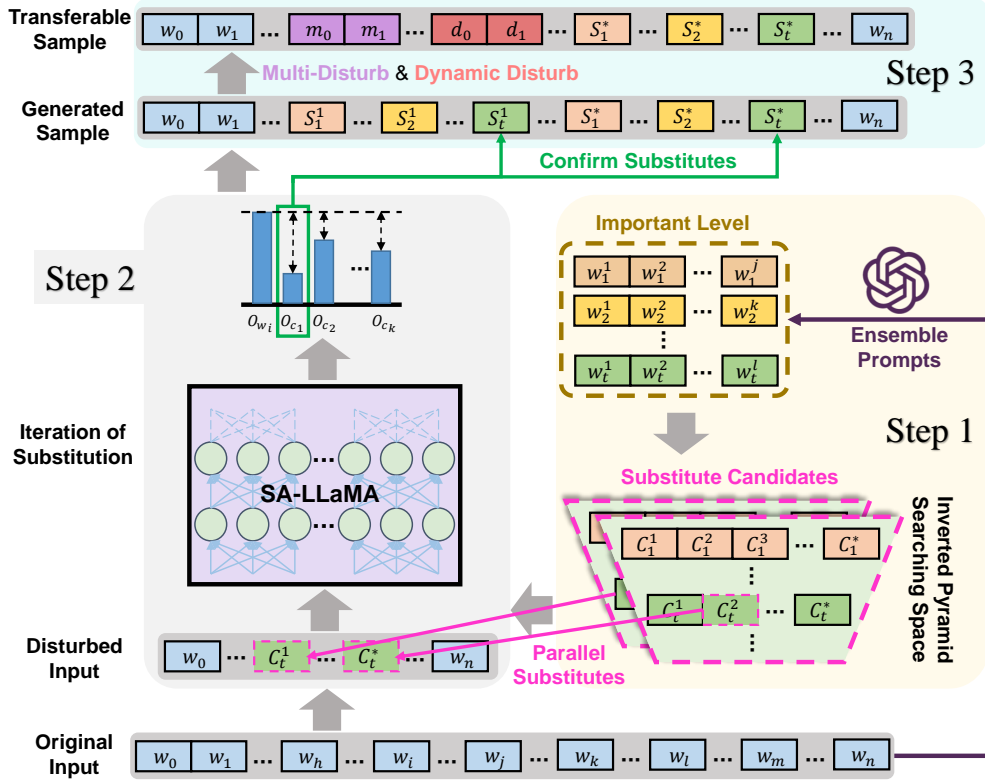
Transferable Sample

$w_0$ $w_1$ … $m_0$ $m_1$ … $d_0$ $d_1$ … $S_1^*$ … $S_2^*$ … $S_t^*$ … $w_n$

Multi-Disturb & Dynamic Disturb

Step 3

Generated Sample

$w_0$ $w_1$ … $S_1^1$ $S_2^1$ … $S_t^1$ … $S_1^*$ … $S_2^*$ … $S_t^*$ … $w_n$

Confirm Substitutes

Step 2

$O_{w_i}$ $O_{c_1}$ $O_{c_2}$ … $O_{c_k}$

Important Level

$w_1^1$ $w_1^2$ … $w_1^j$
$w_2^1$ $w_2^2$ … $w_2^k$
⋮
$w_t^1$ $w_t^2$ … $w_t^l$

Ensemble Prompts

Iteration of Substitution

SA-LLaMA

Step 1

Substitute Candidates

Inverted Pyramid Searching Space

$C_1^1$ $C_1^2$ $C_1^3$ … $C_1^*$
⋮
$C_t^1$ $C_t^2$ … $C_t^*$
⋮

Disturbed Input

$w_0$ … $C_t^1$ … $C_t^*$ … $w_n$

Parallel Substitutes

Original Input

$w_0$ $w_1$ … $w_h$ … $w_i$ … $w_j$ … $w_k$ … $w_l$ … $w_m$ … $w_n$